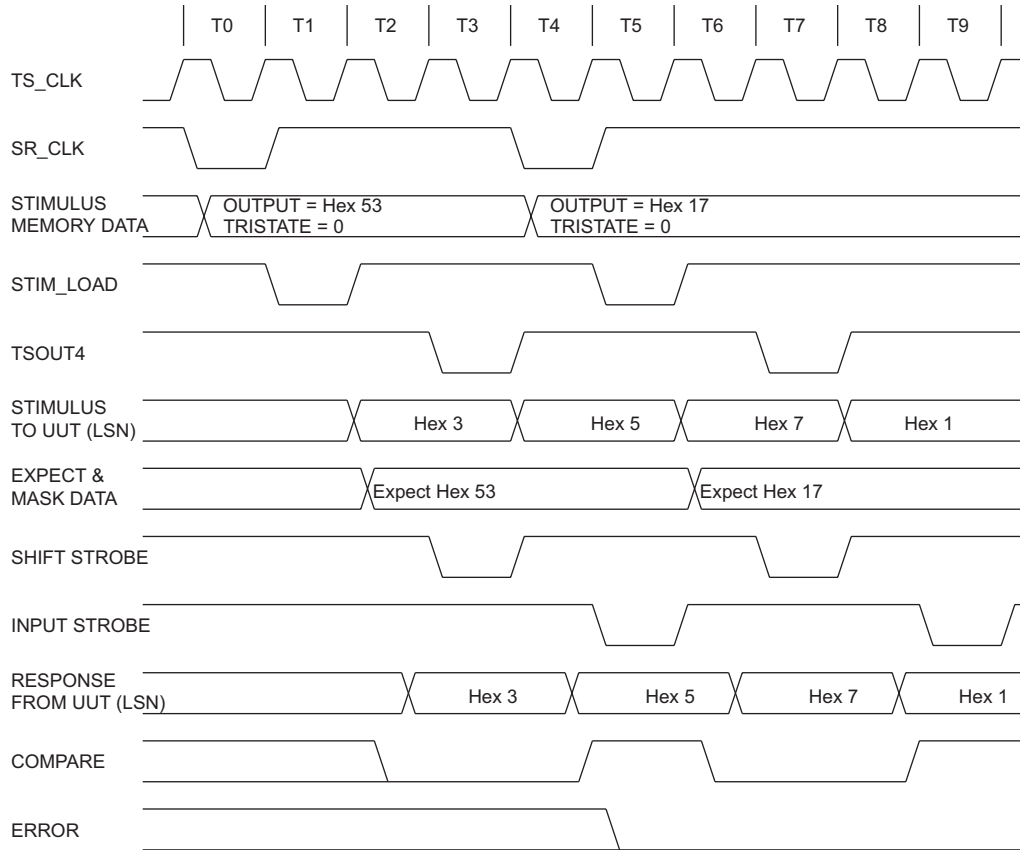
T0 T1 T2 T3 T4 T5 T6 T7 T8 T9

TS_CLK

SR_CLK

STIMULUS MEMORY DATA

OUTPUT = Hex 53
TRISTATE = 0

OUTPUT = Hex 17
TRISTATE = 0

STIM_LOAD

TSOUT4

STIMULUS TO UUT (LSN)

Hex 3

Hex 5

Hex 7

Hex 1

EXPECT & MASK DATA

Expect Hex 53

Expect Hex 17

SHIFT STROBE

INPUT STROBE

RESPONSE FROM UUT (LSN)

Hex 3

Hex 5

Hex 7

Hex 1

COMPARE

ERROR